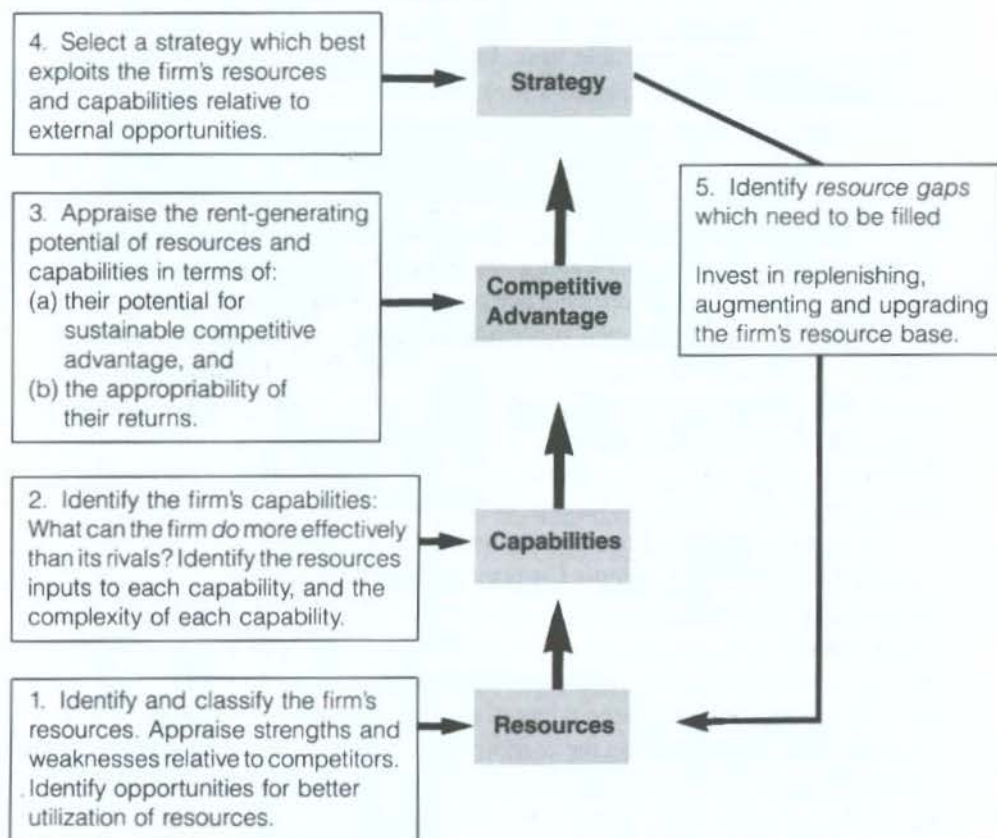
4. Select a strategy which best exploits the firm's resources and capabilities relative to external opportunities.

Strategy

3. Appraise the rent-generating potential of resources and capabilities in terms of:
(a) their potential for sustainable competitive advantage, and
(b) the appropriability of their returns.

Competitive Advantage

5. Identify *resource gaps* which need to be filled

Invest in replenishing, augmenting and upgrading the firm's resource base.

2. Identify the firm's capabilities: What can the firm *do* more effectively than its rivals? Identify the resources inputs to each capability, and the complexity of each capability.

Capabilities

1. Identify and classify the firm's resources. Appraise strengths and weaknesses relative to competitors. Identify opportunities for better utilization of resources.

Resources